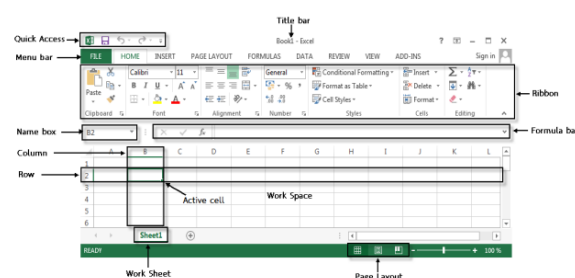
Title bar

Quick Access

Book1 - Excel

? – □ ×

Menu bar

FILE HOME INSERT PAGE LAYOUT FORMULAS DATA REVIEW VIEW ADD-INS

Sign in

Paste

Calibri 11

B I U

A A

General

$ % ,

Conditional Formatting

Format as Table

Cell Styles

Insert

Delete

Format

Σ

Ribbon

Clipboard Font Alignment Number Styles Cells Editing

Name box

B2

fx

Formula ba

Column

A B C D E F G H I J K L

Row

1 2 3 4 5 6

Active cell

Work Space

Sheet1

READY

100 %

Work Sheet

Page Layout